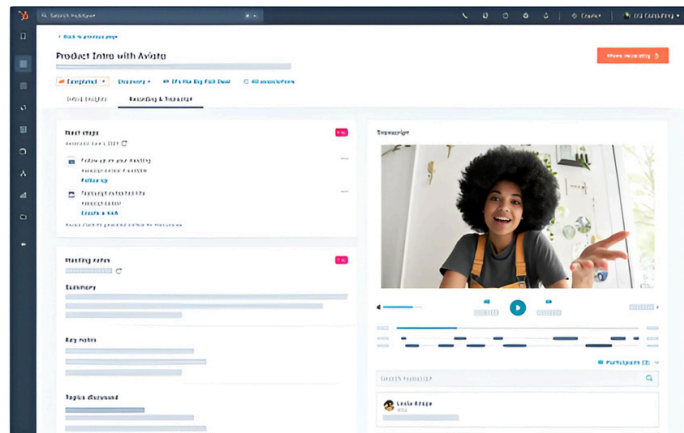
Search HubSpot

Back to previous page

Product Intro with Aviato

Share recording

Completed

Discovery

All associations

Recording & Transcript

Next steps

Follow up

Create a task

Meeting notes

Summary

Key notes

Topics discussed

Transcript

Participants (2)

Search transcript

Leslie Knope